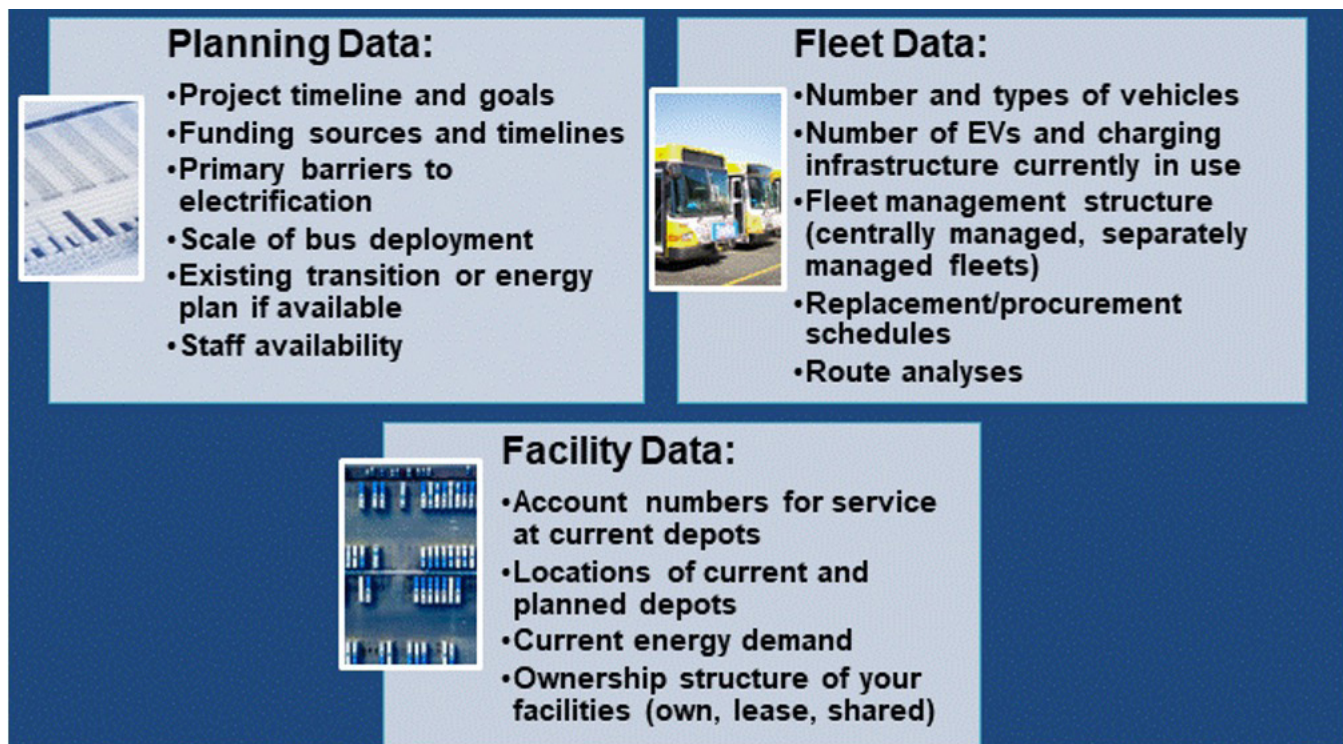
Planning Data:

•Project timeline and goals
•Funding sources and timelines
•Primary barriers to electrification
•Scale of bus deployment
•Existing transition or energy plan if available
•Staff availability

Fleet Data:

•Number and types of vehicles
•Number of EVs and charging infrastructure currently in use
•Fleet management structure (centrally managed, separately managed fleets)
•Replacement/procurement schedules
•Route analyses

Facility Data:

•Account numbers for service at current depots
•Locations of current and planned depots
•Current energy demand
•Ownership structure of your facilities (own, lease, shared)